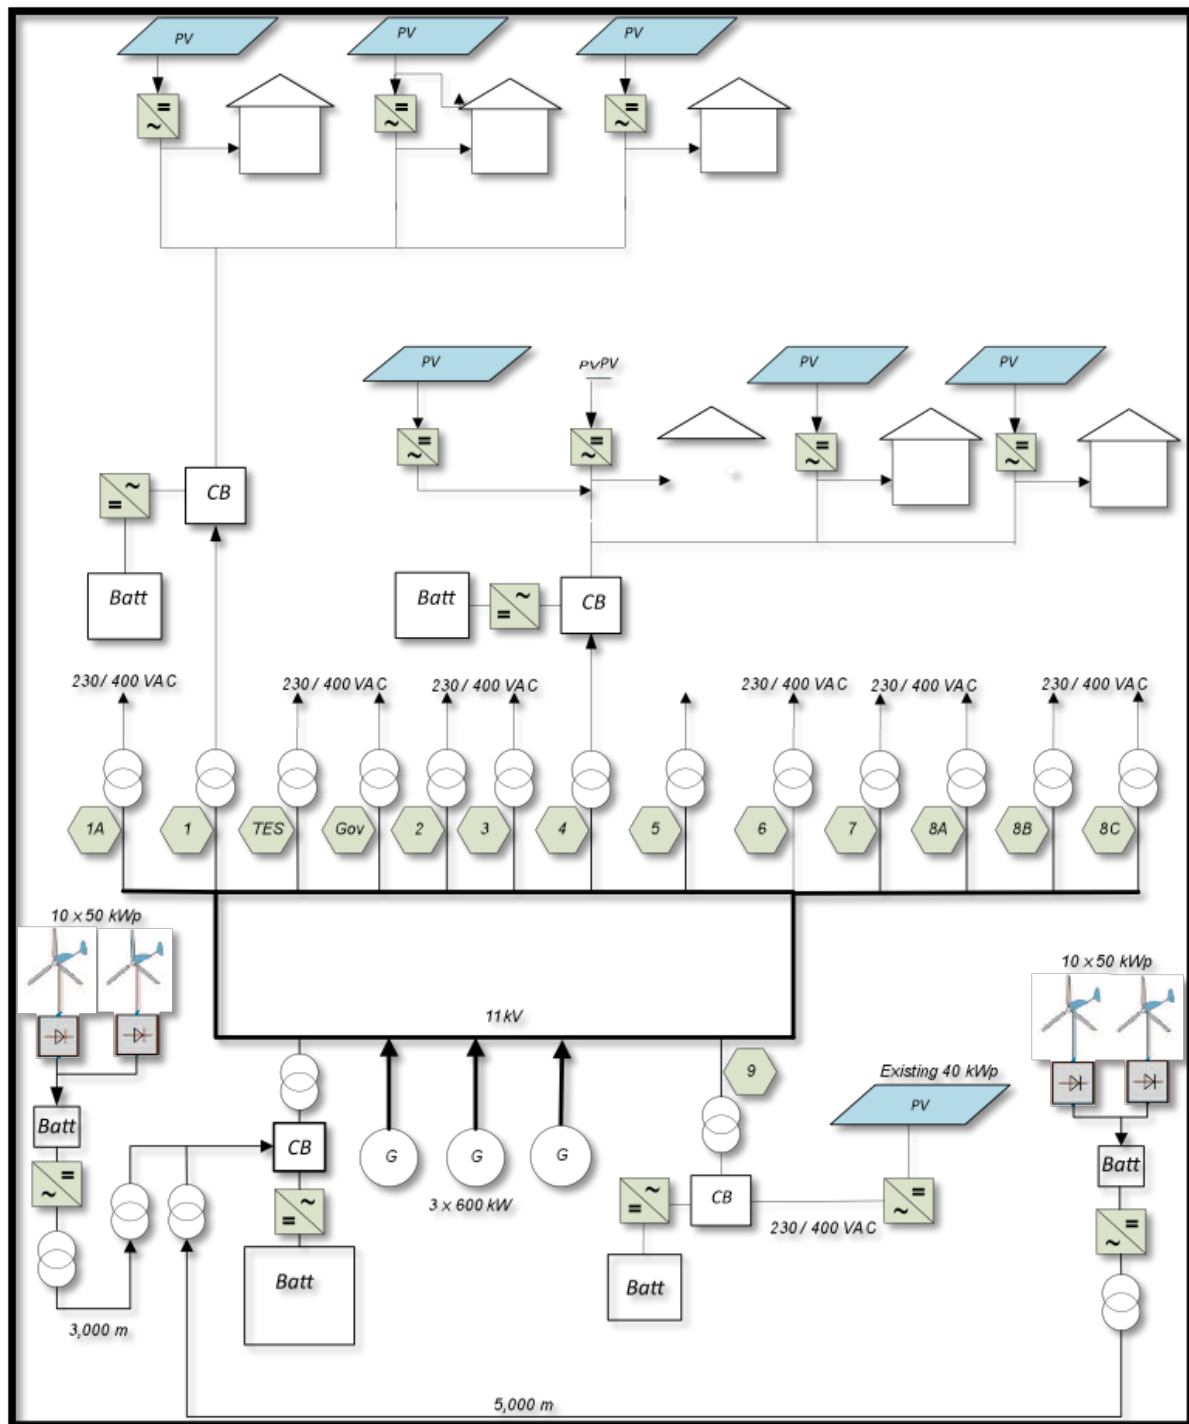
PV PV PV

PV PVPV PV PV

CB

Batt

Batt CB

230/ 400 VAC 230/ 400 VAC 230/ 400 VAC 230/ 400 VAC 230/ 400 VAC 230/ 400 VAC

1A 1 TES Gov 2 3 4 5 6 7 8A 8B 8C

10 x 50 kWp

11kV

10 x 50 kWp

9

Existing 40 kWp

PV

Batt

CB

G G G

3 x 600 kW

CB

230/ 400 VAC

Batt

Batt

Batt

3,000 m

5,000 m